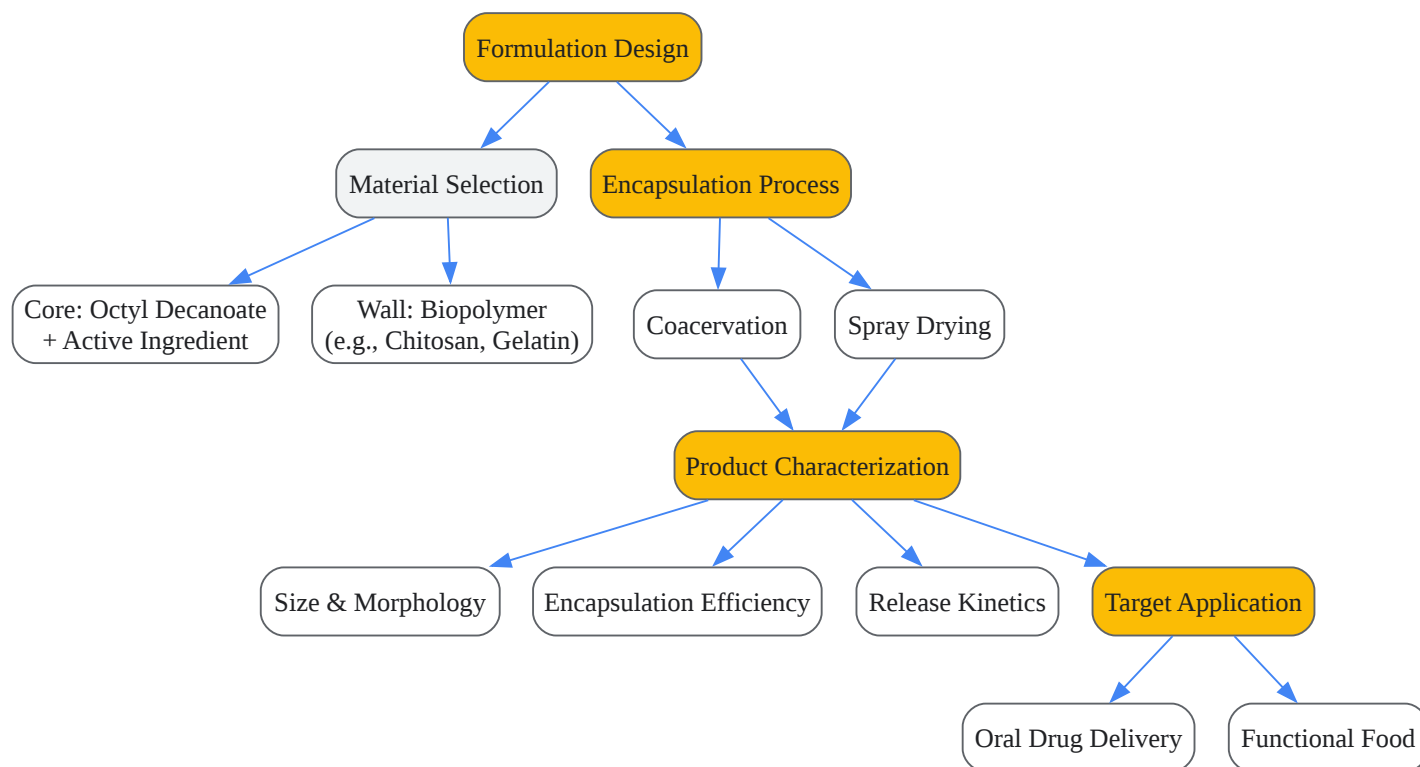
Formulation Design

Material Selection

Encapsulation Process

Core: Octyl Decanoate + Active Ingredient

Wall: Biopolymer (e.g., Chitosan, Gelatin)

Coacervation

Spray Drying

Product Characterization

Size & Morphology

Encapsulation Efficiency

Release Kinetics

Target Application

Oral Drug Delivery

Functional Food